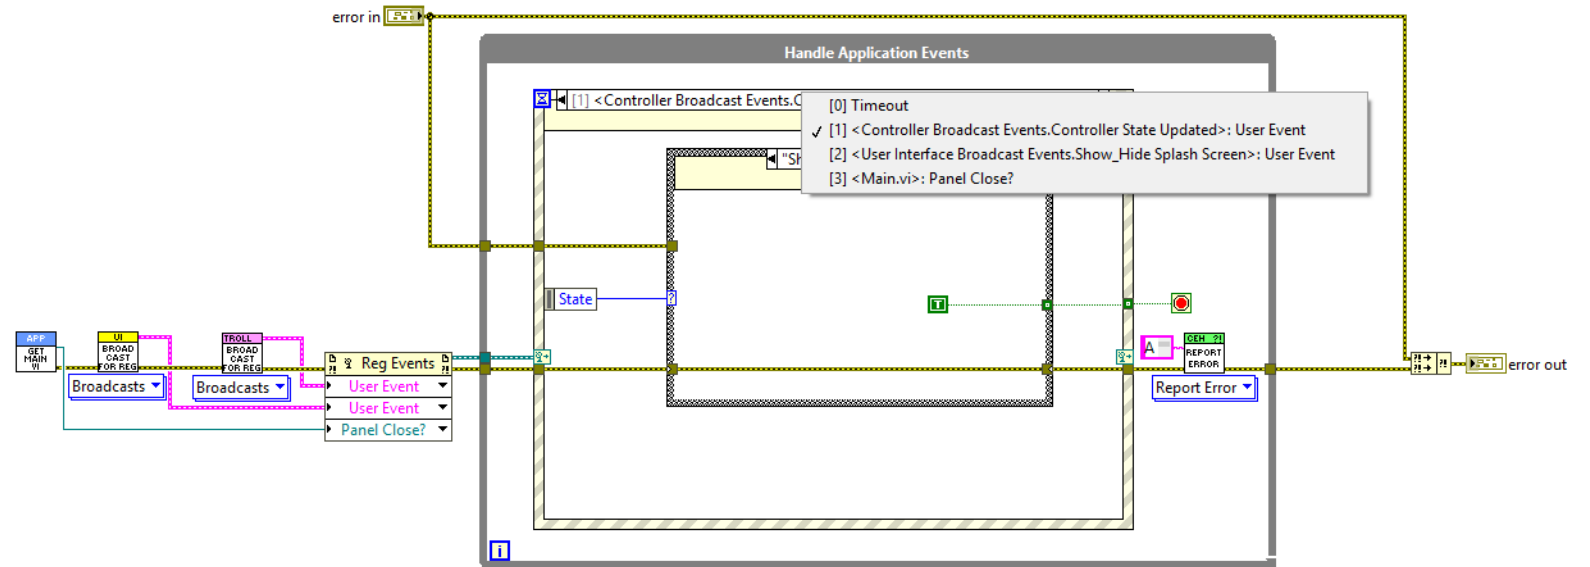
error in

Handle Application Events

[1] <Controller Broadcast Events.C

[0] Timeout
✓ [1] <Controller Broadcast Events.Controller State Updated>: User Event
[2] <User Interface Broadcast Events.Show_Hide Splash Screen>: User Event
[3] <Main.vi>: Panel Close?

"Sh

State

APP
GET MAIN VI

UI
BROAD CAST FOR REG

TROLL
BROAD CAST FOR REG

Broadcasts

Broadcasts

Reg Events
User Event
User Event
Panel Close?

CEH
REPORT ERROR

Report Error

error out

i